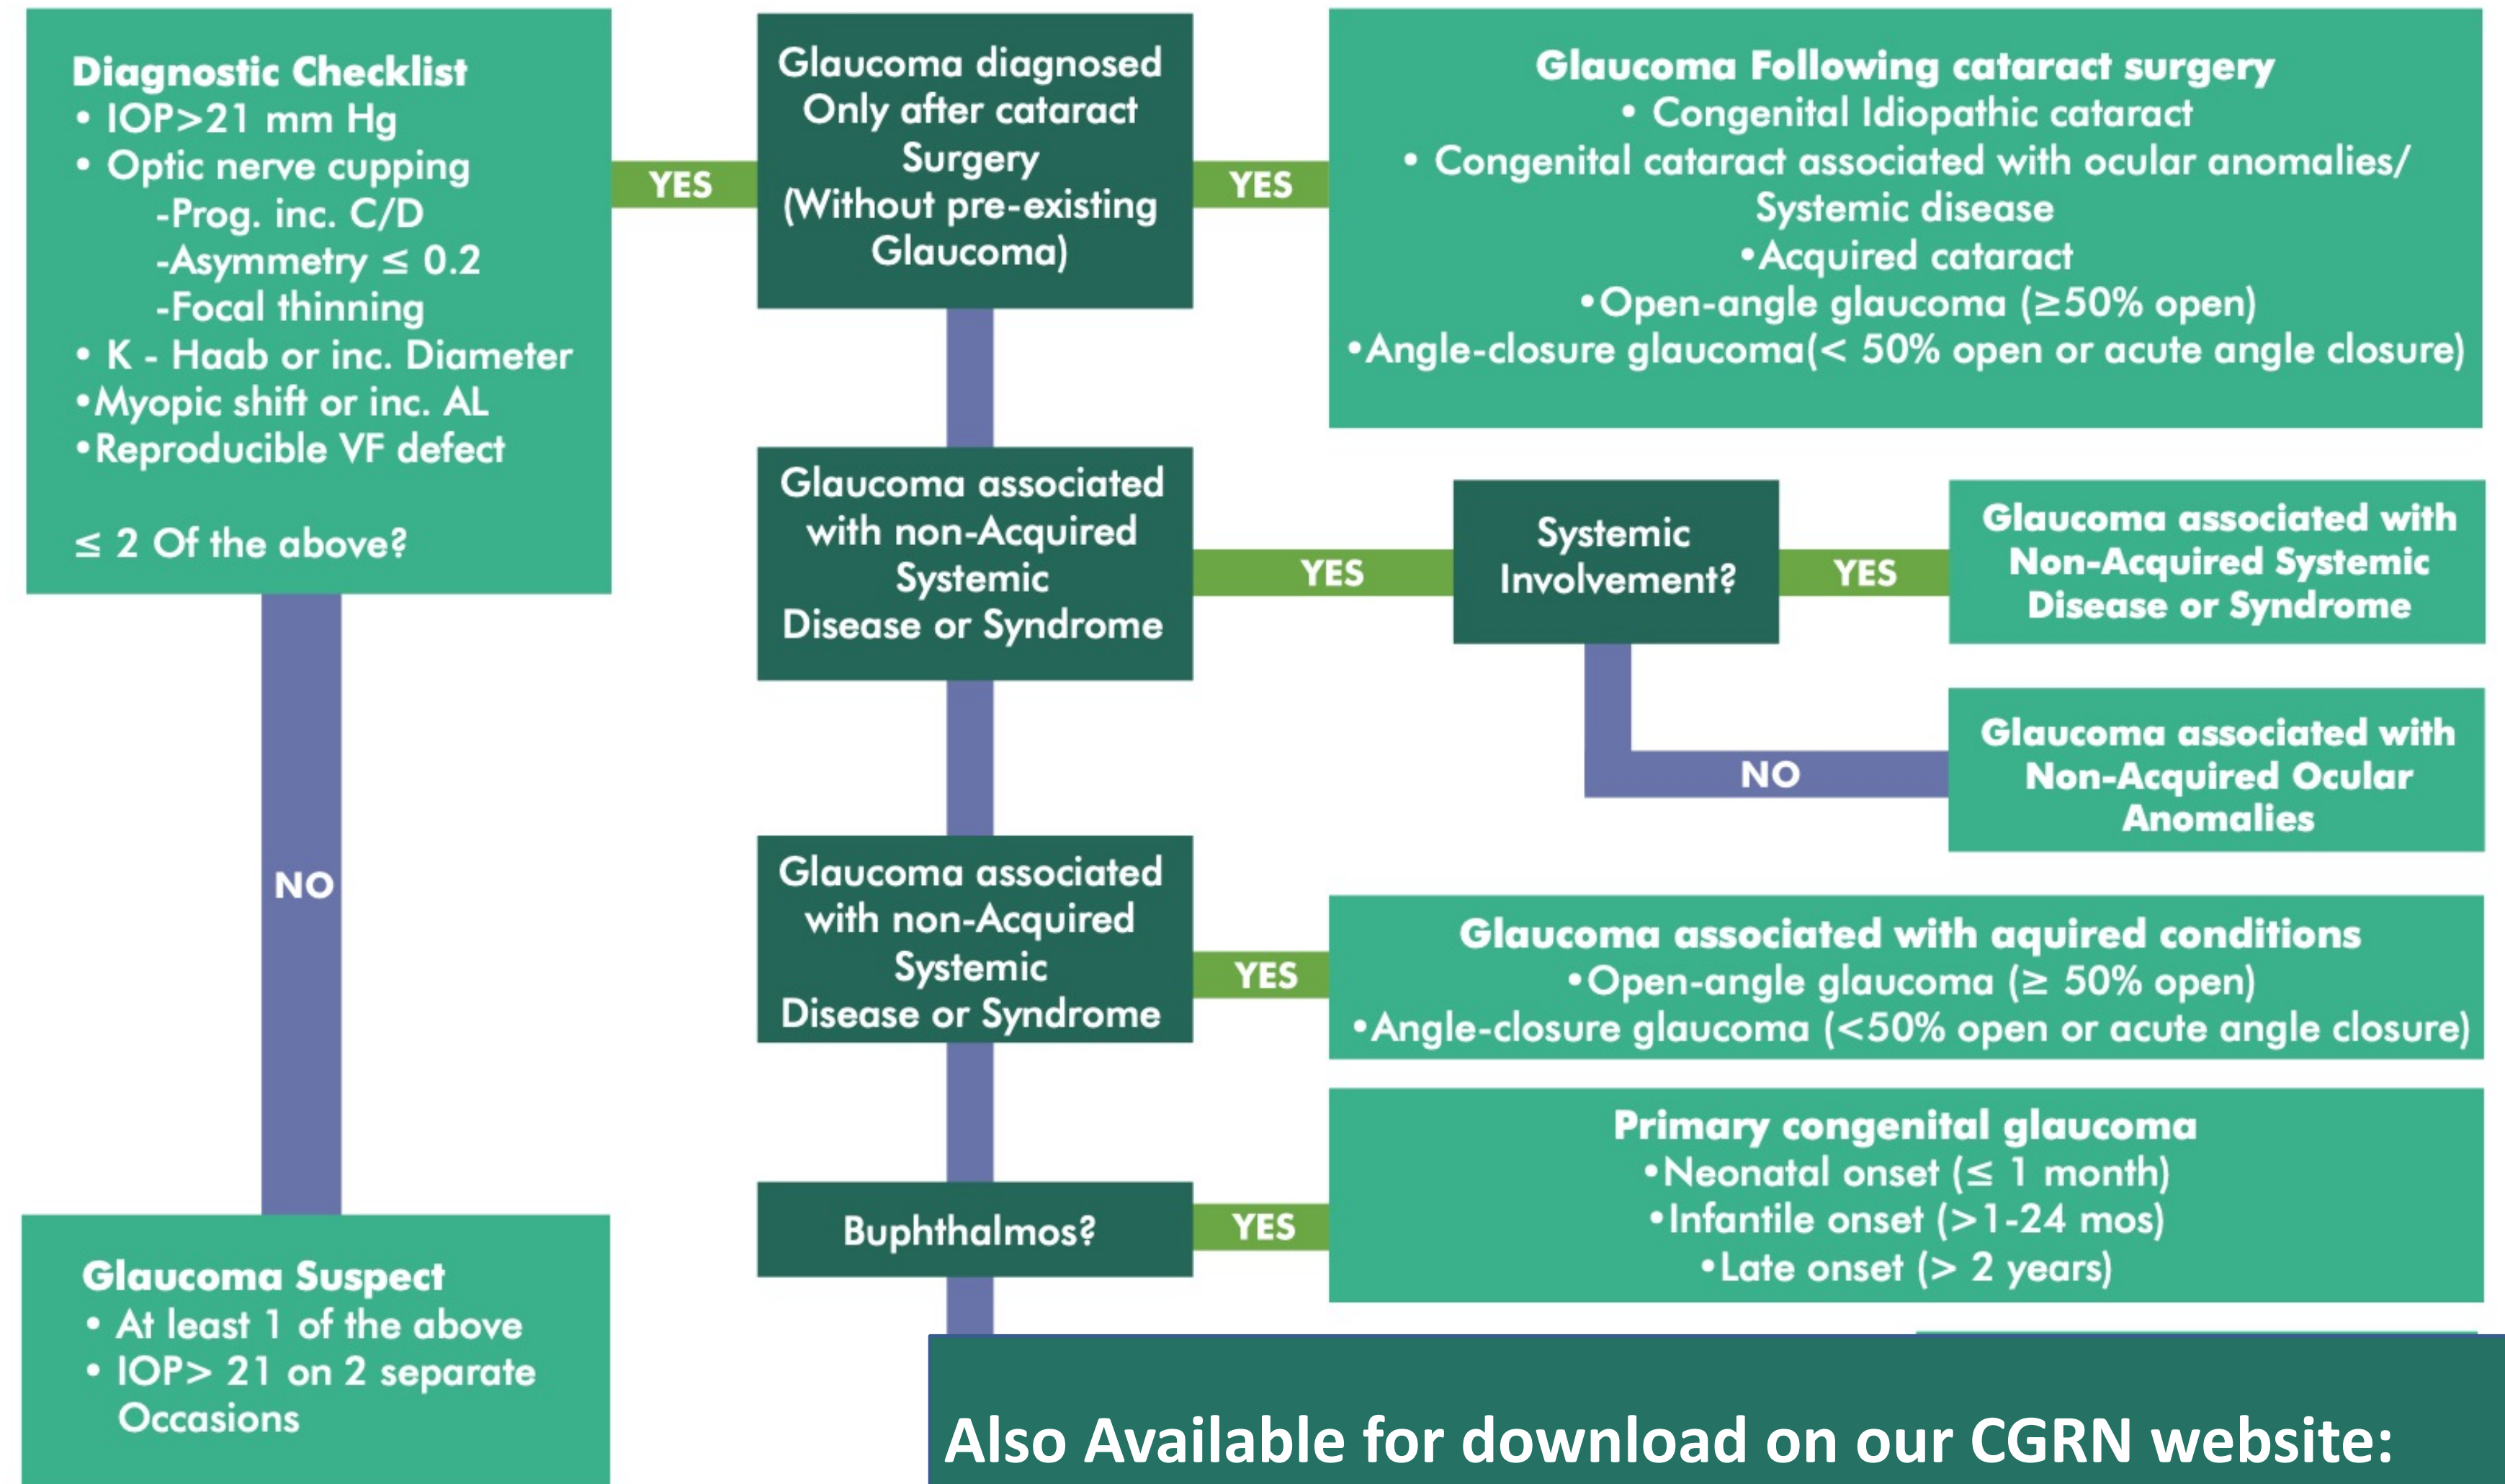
Diagnostic Checklist
• IOP>21 mm Hg
• Optic nerve cupping
-Prog. inc. C/D
-Asymmetry ≤ 0.2
-Focal thinning
• K - Haab or inc. Diameter
•Myopic shift or inc. AL
•Reproducible VF defect

≤ 2 Of the above?

YES

Glaucoma diagnosed Only after cataract Surgery (Without pre-existing Glaucoma)

YES

Glaucoma Following cataract surgery
• Congenital Idiopathic cataract
• Congenital cataract associated with ocular anomalies/ Systemic disease
•Acquired cataract
•Open-angle glaucoma (≥50% open)
•Angle-closure glaucoma(< 50% open or acute angle closure)

Glaucoma associated with non-Acquired Systemic Disease or Syndrome

YES

Systemic Involvement?

YES

Glaucoma associated with Non-Acquired Systemic Disease or Syndrome

NO

Glaucoma associated with Non-Acquired Ocular Anomalies

NO

Glaucoma associated with non-Acquired Systemic Disease or Syndrome

YES

Glaucoma associated with aquired conditions
•Open-angle glaucoma (≥ 50% open)
•Angle-closure glaucoma (<50% open or acute angle closure)

Buphthalmos?

YES

Primary congenital glaucoma
•Neonatal onset (≤ 1 month)
•Infantile onset (>1-24 mos)
•Late onset (> 2 years)

Glaucoma Suspect
• At least 1 of the above
• IOP> 21 on 2 separate Occasions

Also Available for download on our CGRN website: